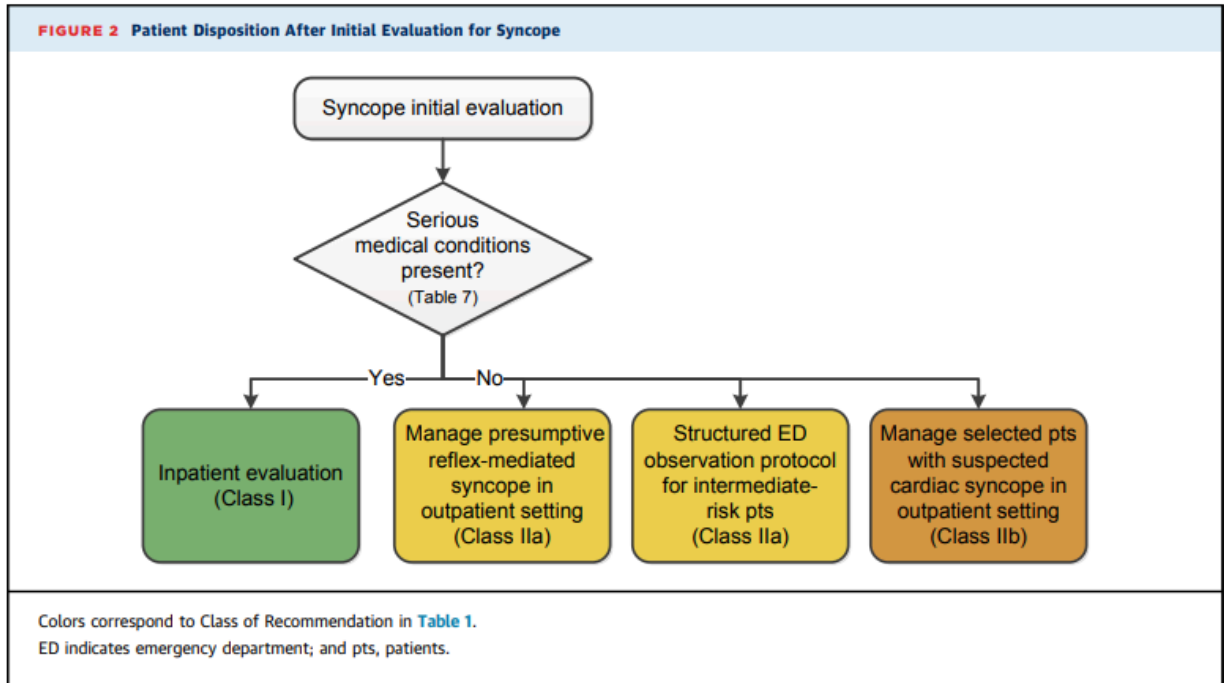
FIGURE 2 Patient Disposition After Initial Evaluation for Syncope

Syncope initial evaluation

Serious medical conditions present? (Table 7)

Yes

No

Inpatient evaluation (Class I)

Manage presumptive reflex-mediated syncope in outpatient setting (Class IIa)

Structured ED observation protocol for intermediate-risk pts (Class IIa)

Manage selected pts with suspected cardiac syncope in outpatient setting (Class IIb)

Colors correspond to Class of Recommendation in Table 1.
ED indicates emergency department; and pts, patients.